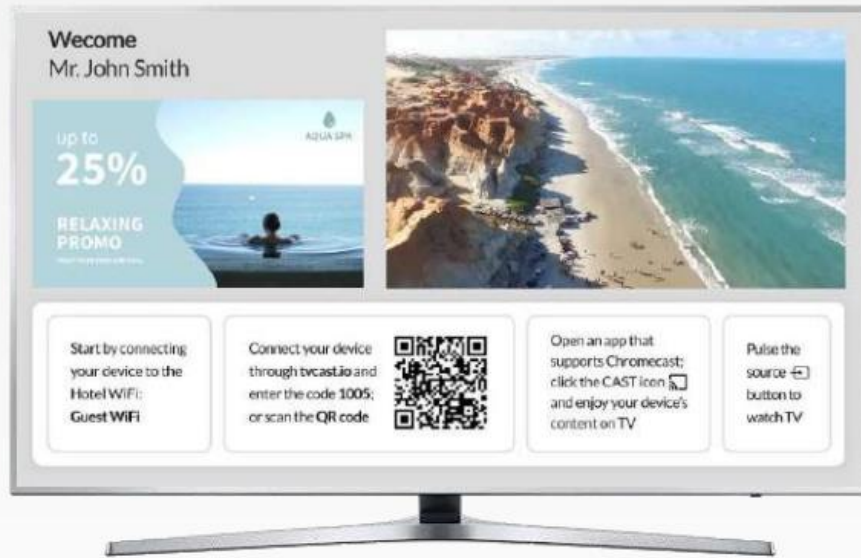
Wecome
Mr. John Smith

up to
25%
RELAXING PROMO
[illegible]

AQUA SPA

Start by connecting your device to the Hotel WiFi: Guest WiFi

Connect your device through tvcast.io and enter the code 1005; or scan the QR code

Open an app that supports Chromecast; click the CAST icon and enjoy your device's content on TV

Pulse the source button to watch TV